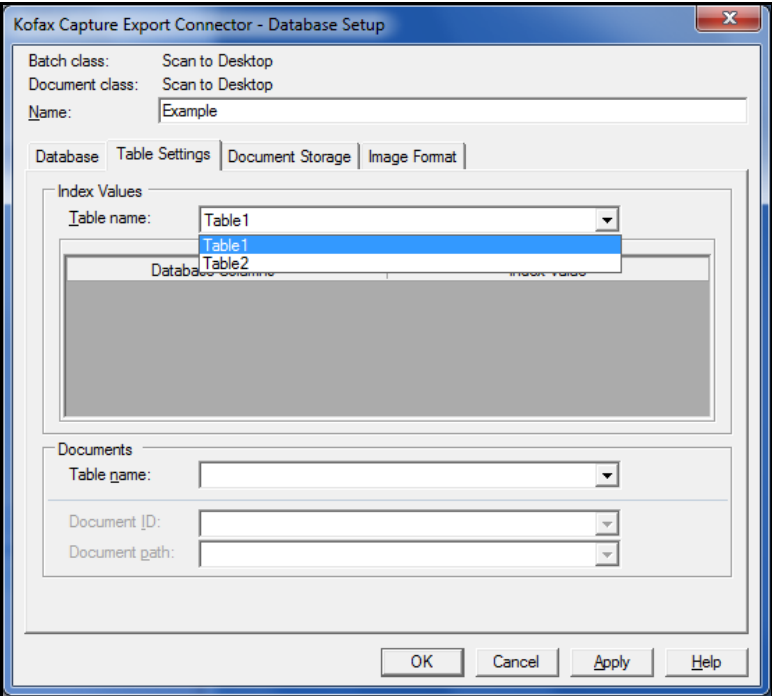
Kofax Capture Export Connector - Database Setup

Batch class: Scan to Desktop
Document class: Scan to Desktop
Name: Example

Database | Table Settings | Document Storage | Image Format

Index Values
Table name: Table1
Table1
Table2

| Database Column | Index Value |
|---|---|

Documents
Table name:
Document ID:
Document path:

OK Cancel Apply Help